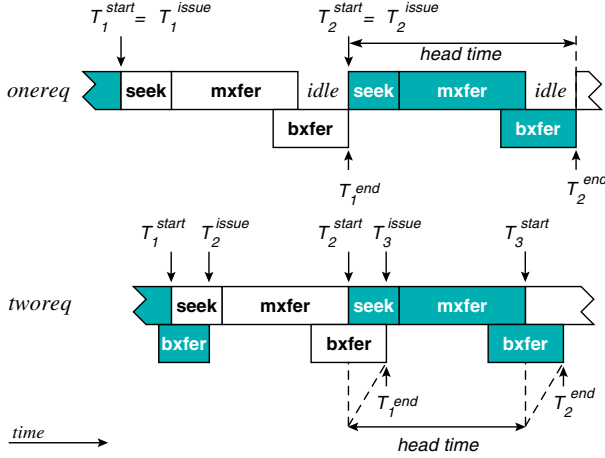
$T_1^{start} = T_1^{issue}$ $T_2^{start} = T_2^{issue}$

head time

onereq seek mxfer idle seek mxfer idle

bxfer bxfer

$T_1^{end}$ $T_2^{end}$

$T_1^{start}$ $T_2^{issue}$ $T_2^{start}$ $T_3^{issue}$ $T_3^{start}$

tworeq seek mxfer seek mxfer

bxfer bxfer bxfer

$T_1^{end}$ $T_2^{end}$

time

head time